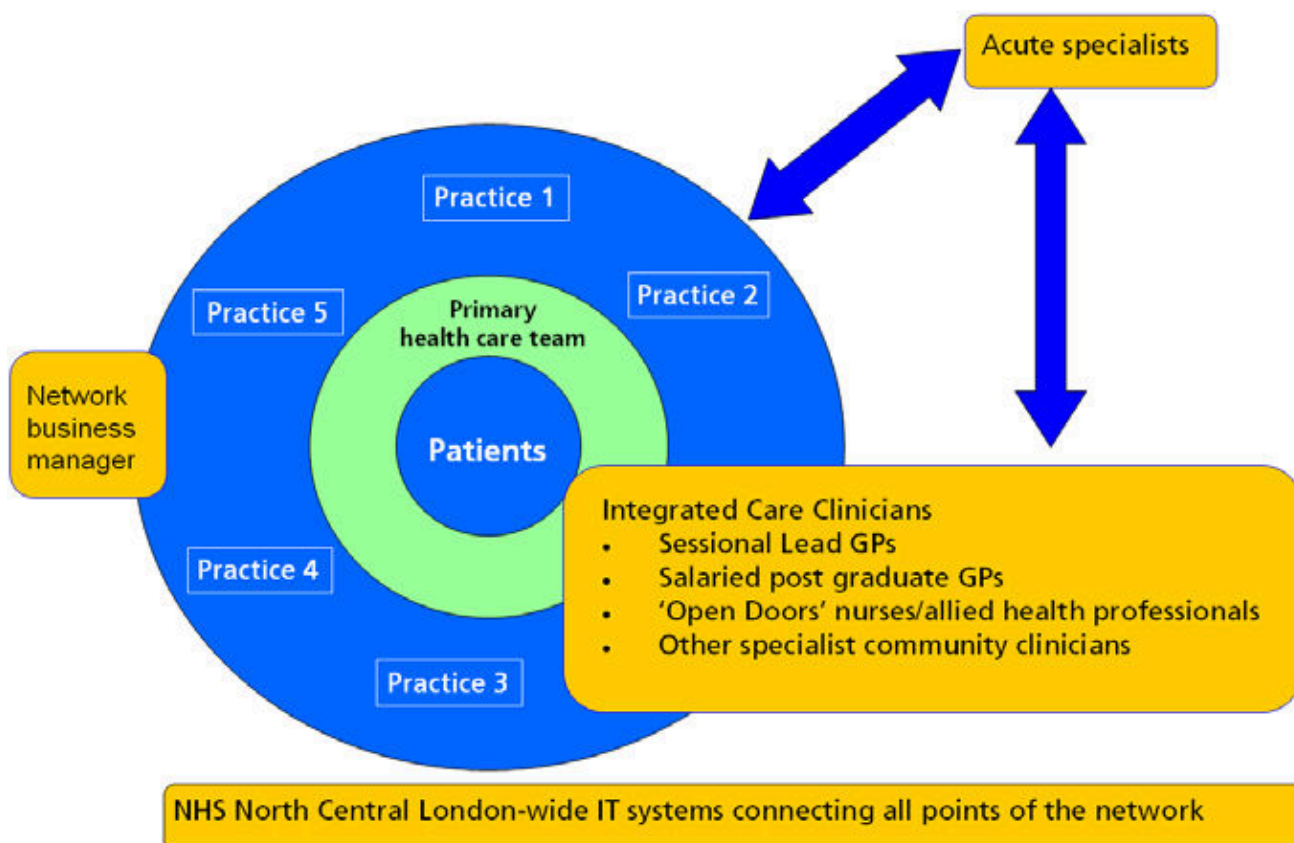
Acute specialists

Practice 1

Practice 2

Practice 5

Primary health care team

Network business manager

Patients

Integrated Care Clinicians
- Sessional Lead GPs
- Salaried post graduate GPs
- 'Open Doors' nurses/allied health professionals
- Other specialist community clinicians

Practice 4

Practice 3

NHS North Central London-wide IT systems connecting all points of the network